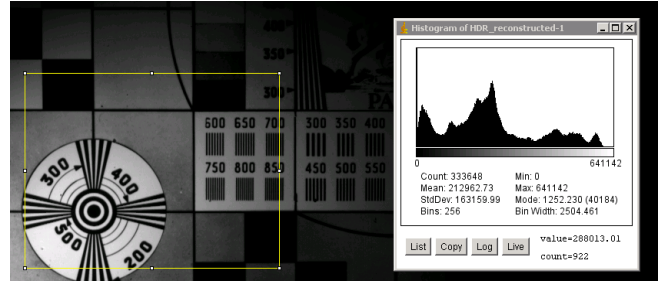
400
350
300
PA
600 650 700
750 800 850
300 350 400
450 500 550
300
400
500
200

Histogram of HDR_reconstructed-1

0
641142

Count: 333648
Mean: 212962.73
StdDev: 163159.99
Bins: 256

Min: 0
Max: 641142
Mode: 1252.230 (40184)
Bin Width: 2504.461

List Copy Log Live
value=288013.01
count=922